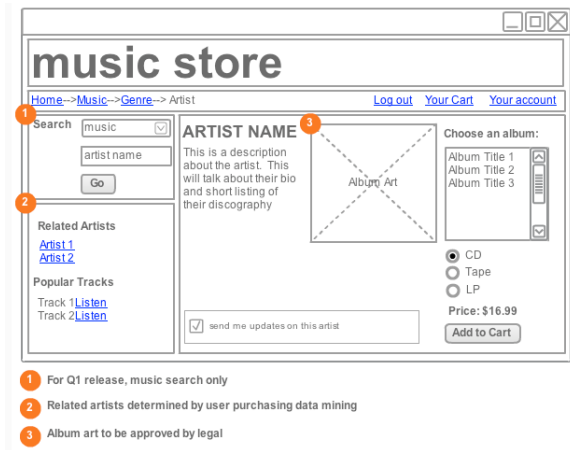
music store

Home-->Music-->Genre--> Artist

Log out Your Cart Your account

1

Search music

artist name

Go

2

Related Artists

Artist 1

Artist 2

Popular Tracks

Track 1Listen

Track 2Listen

ARTIST NAME

This is a description about the artist. This will talk about their bio and short listing of their discography

3

Album Art

send me updates on this artist

Choose an album:

Album Title 1

Album Title 2

Album Title 3

CD

Tape

LP

Price: $16.99

Add to Cart

1 For Q1 release, music search only

2 Related artists determined by user purchasing data mining

3 Album art to be approved by legal